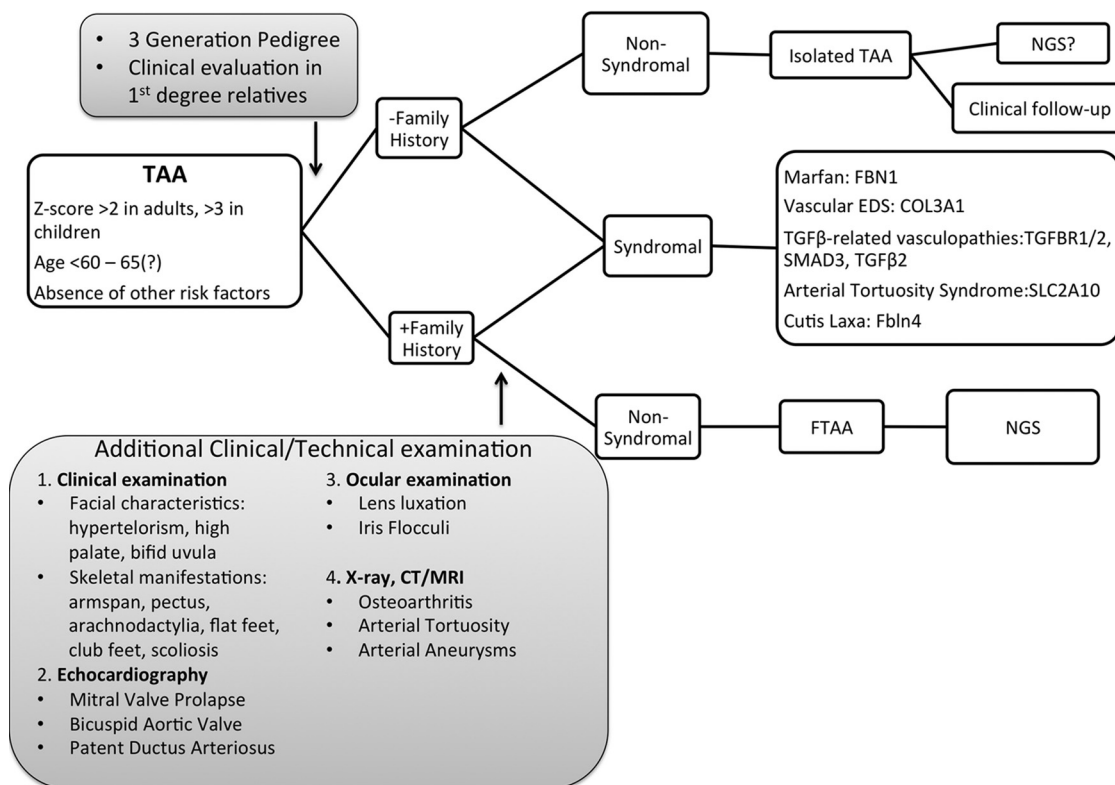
• 3 Generation Pedigree
• Clinical evaluation in 1$^{st}$ degree relatives

TAA
Z-score >2 in adults, >3 in children
Age <60 – 65(?)
Absence of other risk factors

-Family History

+Family History

Non-Syndromal

Isolated TAA

NGS?

Clinical follow-up

Syndromal

Marfan: FBN1
Vascular EDS: COL3A1
TGFβ-related vasculopathies:TGFBR1/2, SMAD3, TGFβ2
Arterial Tortuosity Syndrome:SLC2A10
Cutis Laxa: Fbln4

Non-Syndromal

FTAA

NGS

Additional Clinical/Technical examination
1. **Clinical examination**
• Facial characteristics: hypertelorism, high palate, bifid uvula
• Skeletal manifestations: armspan, pectus, arachnodactylia, flat feet, club feet, scoliosis
2. **Echocardiography**
• Mitral Valve Prolapse
• Bicuspid Aortic Valve
• Patent Ductus Arteriosus
3. **Ocular examination**
• Lens luxation
• Iris Flocculi
4. **X-ray, CT/MRI**
• Osteoarthritis
• Arterial Tortuosity
• Arterial Aneurysms